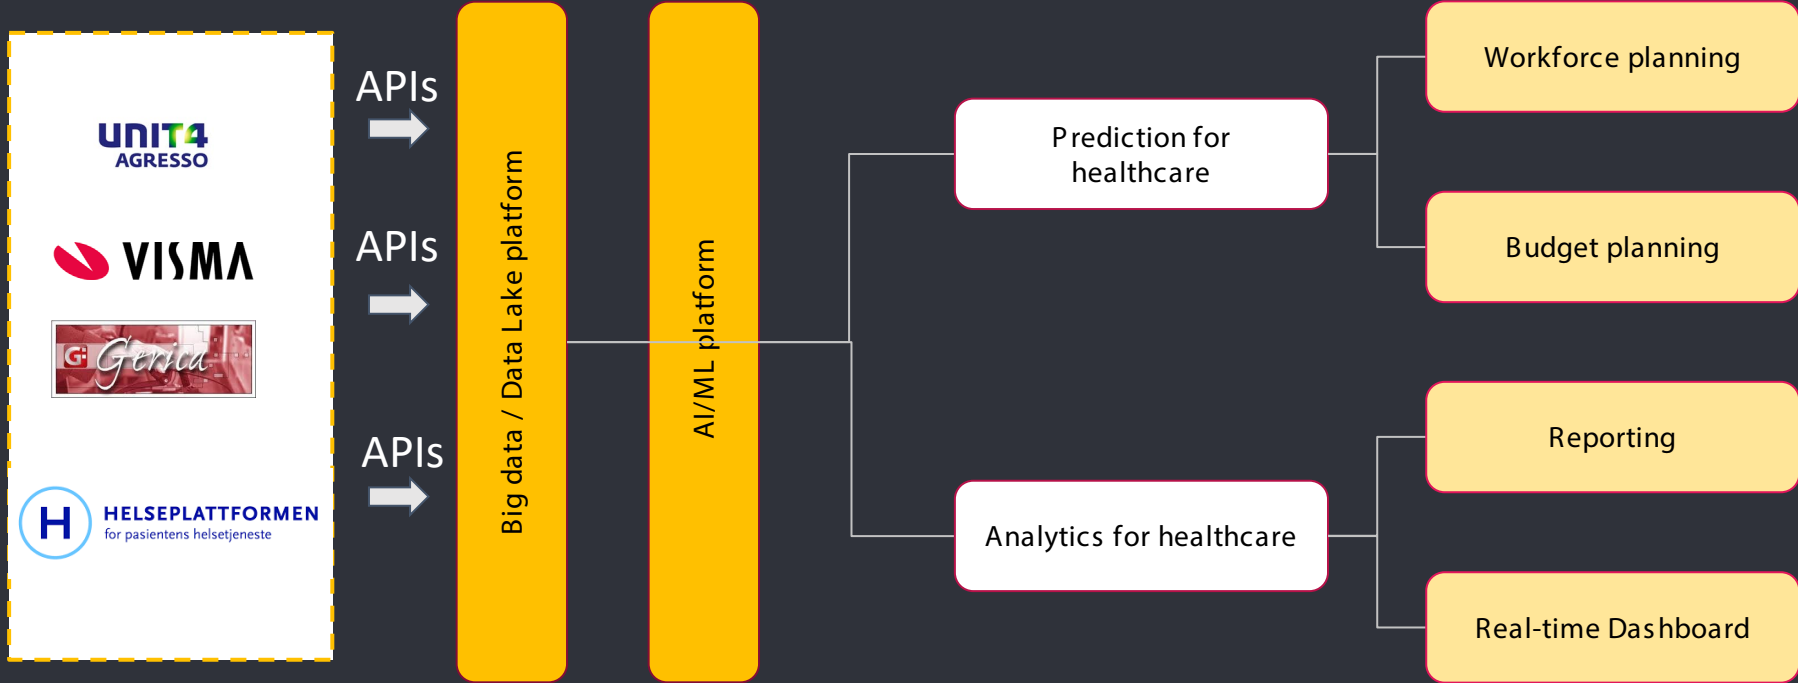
UNIT4
AGRESSO

VISMA

G Gerica

H HELSEPLATTFORMEN
for pasientens helsetjeneste

APIs

APIs

APIs

Big data / Data Lake platform

AI/ML platform

Prediction for healthcare

Analytics for healthcare

Workforce planning

Budget planning

Reporting

Real-time Dashboard